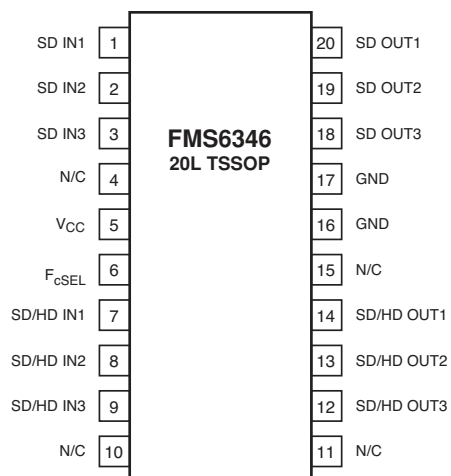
SD IN1 1
SD IN2 2
SD IN3 3
N/C 4
$V_{CC}$ 5
$F_{cSEL}$ 6
SD/HD IN1 7
SD/HD IN2 8
SD/HD IN3 9
N/C 10

FMS6346
20L TSSOP

20 SD OUT1
19 SD OUT2
18 SD OUT3
17 GND
16 GND
15 N/C
14 SD/HD OUT1
13 SD/HD OUT2
12 SD/HD OUT3
11 N/C